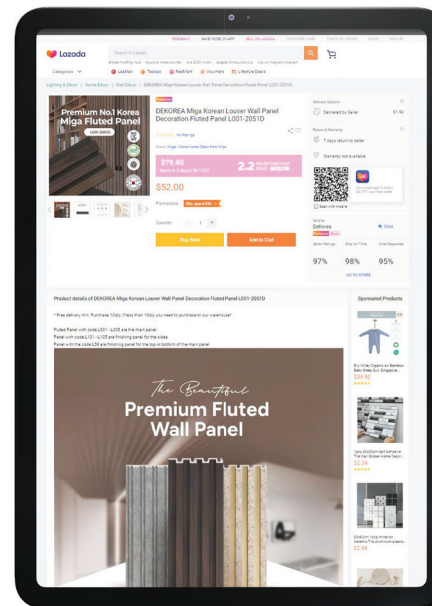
FEEDBACK SAVE MORE ON APP SELL ON LAZADA CUSTOMER CARE TRACK MY ORDER LOGIN SIGN UP

Lazada

Search in Lazada

Categories

LazMall Taobao RedMart Vouchers Lifestyle Deals

Lighting & Décor > Home Décor > Wall Décor > DEKOREA Miga Korean Louver Wall Panel Decoration Fluted Panel L001-2051D

Premium No.1 Korea Miga Fluted Panel

L001-2051D

DEKOREA Miga Korean Louver Wall Panel Decoration Fluted Panel L001-2051D

No Ratings

Brand: Miga | More Home Décor from Miga

$79.40

2.2

$52.00

Promotions

Quantity 1

Buy Now

Add to Cart

Delivery Options

Delivered by Seller $1.50

Return & Warranty

7 days return to seller

Warranty not available

Scan with mobile

Sold by

Dekorea

Chat

Seller Ratings Ship On Time Chat Response

97% 98% 95%

GO TO STORE

Product details of DEKOREA Miga Korean Louver Wall Panel Decoration Fluted Panel L001-2051D

* Free delivery min. Purchase 10pcs. Please than 10pcs you need to purchase to our warehouse*

Fluted Panel with code L001 - L005 are the main panel
Panel with code L101 - L105 are finishing panel for the sides
Panel with the code L55 are finishing panel for the top or bottom of the main panel

The Beautiful

Premium Fluted Wall Panel

Sponsored Products

$39.90

$2.24

$2.99